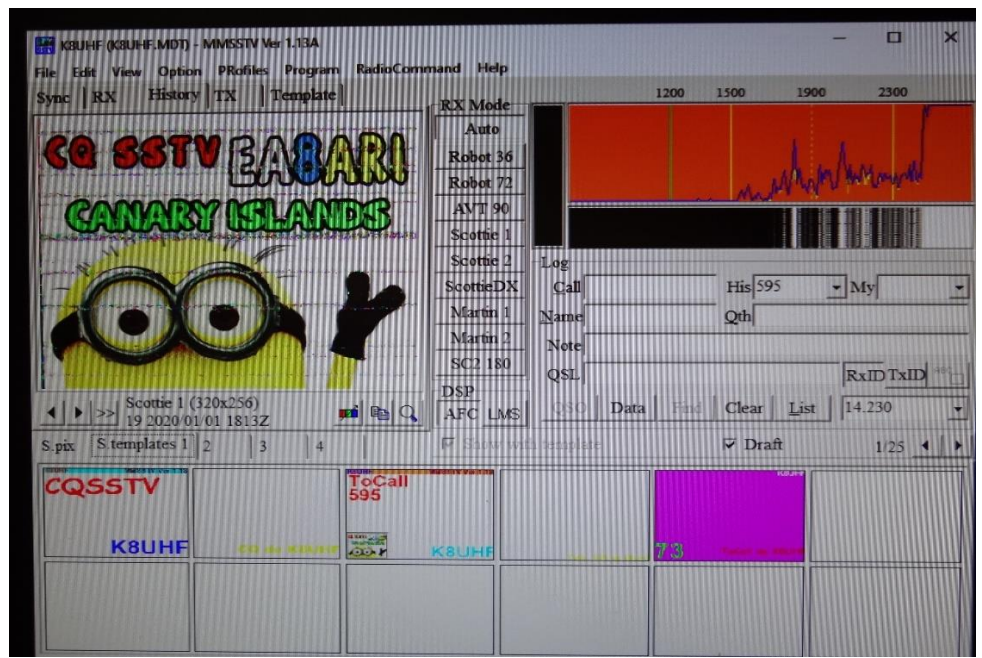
K8UHF (K8UHF.MDT) - MMSSTV Ver 1.13A

File Edit View Option PRofiles Program RadioCommand Help

Sync RX History TX Template

CQ SSTV EA8ARI
CANARY ISLANDS

RX Mode
Auto
Robot 36
Robot 72
AVT 90
Scottie 1
Scottie 2
ScottieDX
Martin 1
Martin 2
SC2 180

1200 1500 1900 2300

Log
Call
His 595
My
Name
Qth
Note
QSL
RxID TxID

DSP
AFC LMS

Scottie 1 (320x256)
19 2020/01/01 1813Z

QSO Data Find Clear List 14.230

S.pix S.templates 1 2 3 4

Show with template

Draft

1/25

CQSSTV
K8UHF
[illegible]
ToCall
595
K8UHF
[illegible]
73
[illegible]